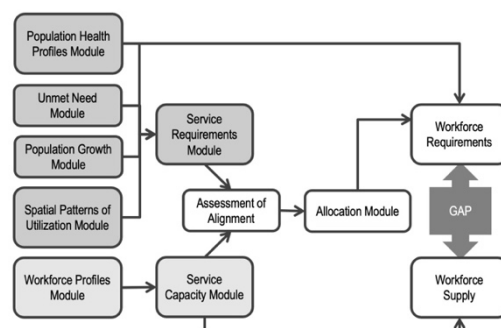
Population Health Profiles Module

Unmet Need Module

Population Growth Module

Spatial Patterns of Utilization Module

Workforce Profiles Module

Service Requirements Module

Assessment of Alignment

Service Capacity Module

Allocation Module

Workforce Requirements

GAP

Workforce Supply